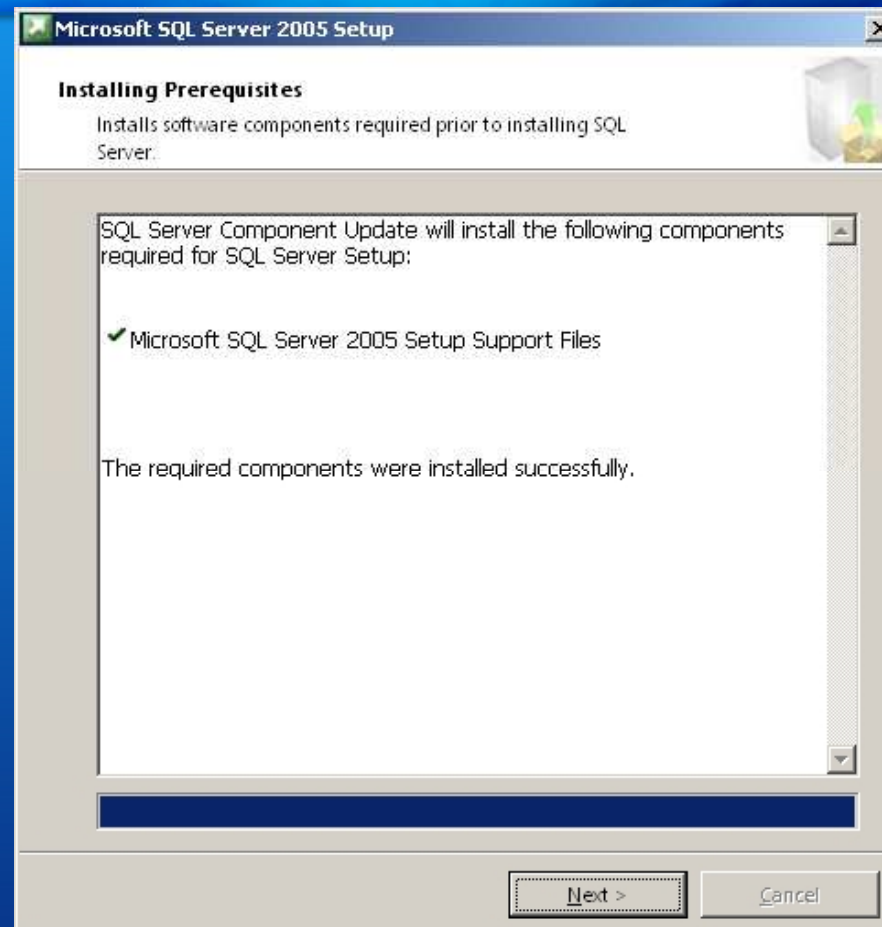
Microsoft SQL Server 2005 Setup

Installing Prerequisites

Installs software components required prior to installing SQL Server.

SQL Server Component Update will install the following components required for SQL Server Setup:

Microsoft SQL Server 2005 Setup Support Files

The required components were installed successfully.

Next >

Cancel